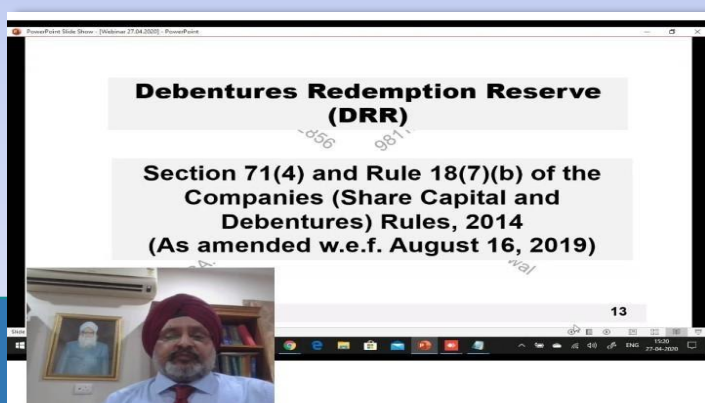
PowerPoint Slide Show - [Webinar 27.04.2020] - PowerPoint

Debentures Redemption Reserve (DRR)

-856 981

Section 71(4) and Rule 18(7)(b) of the Companies (Share Capital and Debentures) Rules, 2014 (As amended w.e.f. August 16, 2019)

wal

13

ENG 15:20 27-04-2020